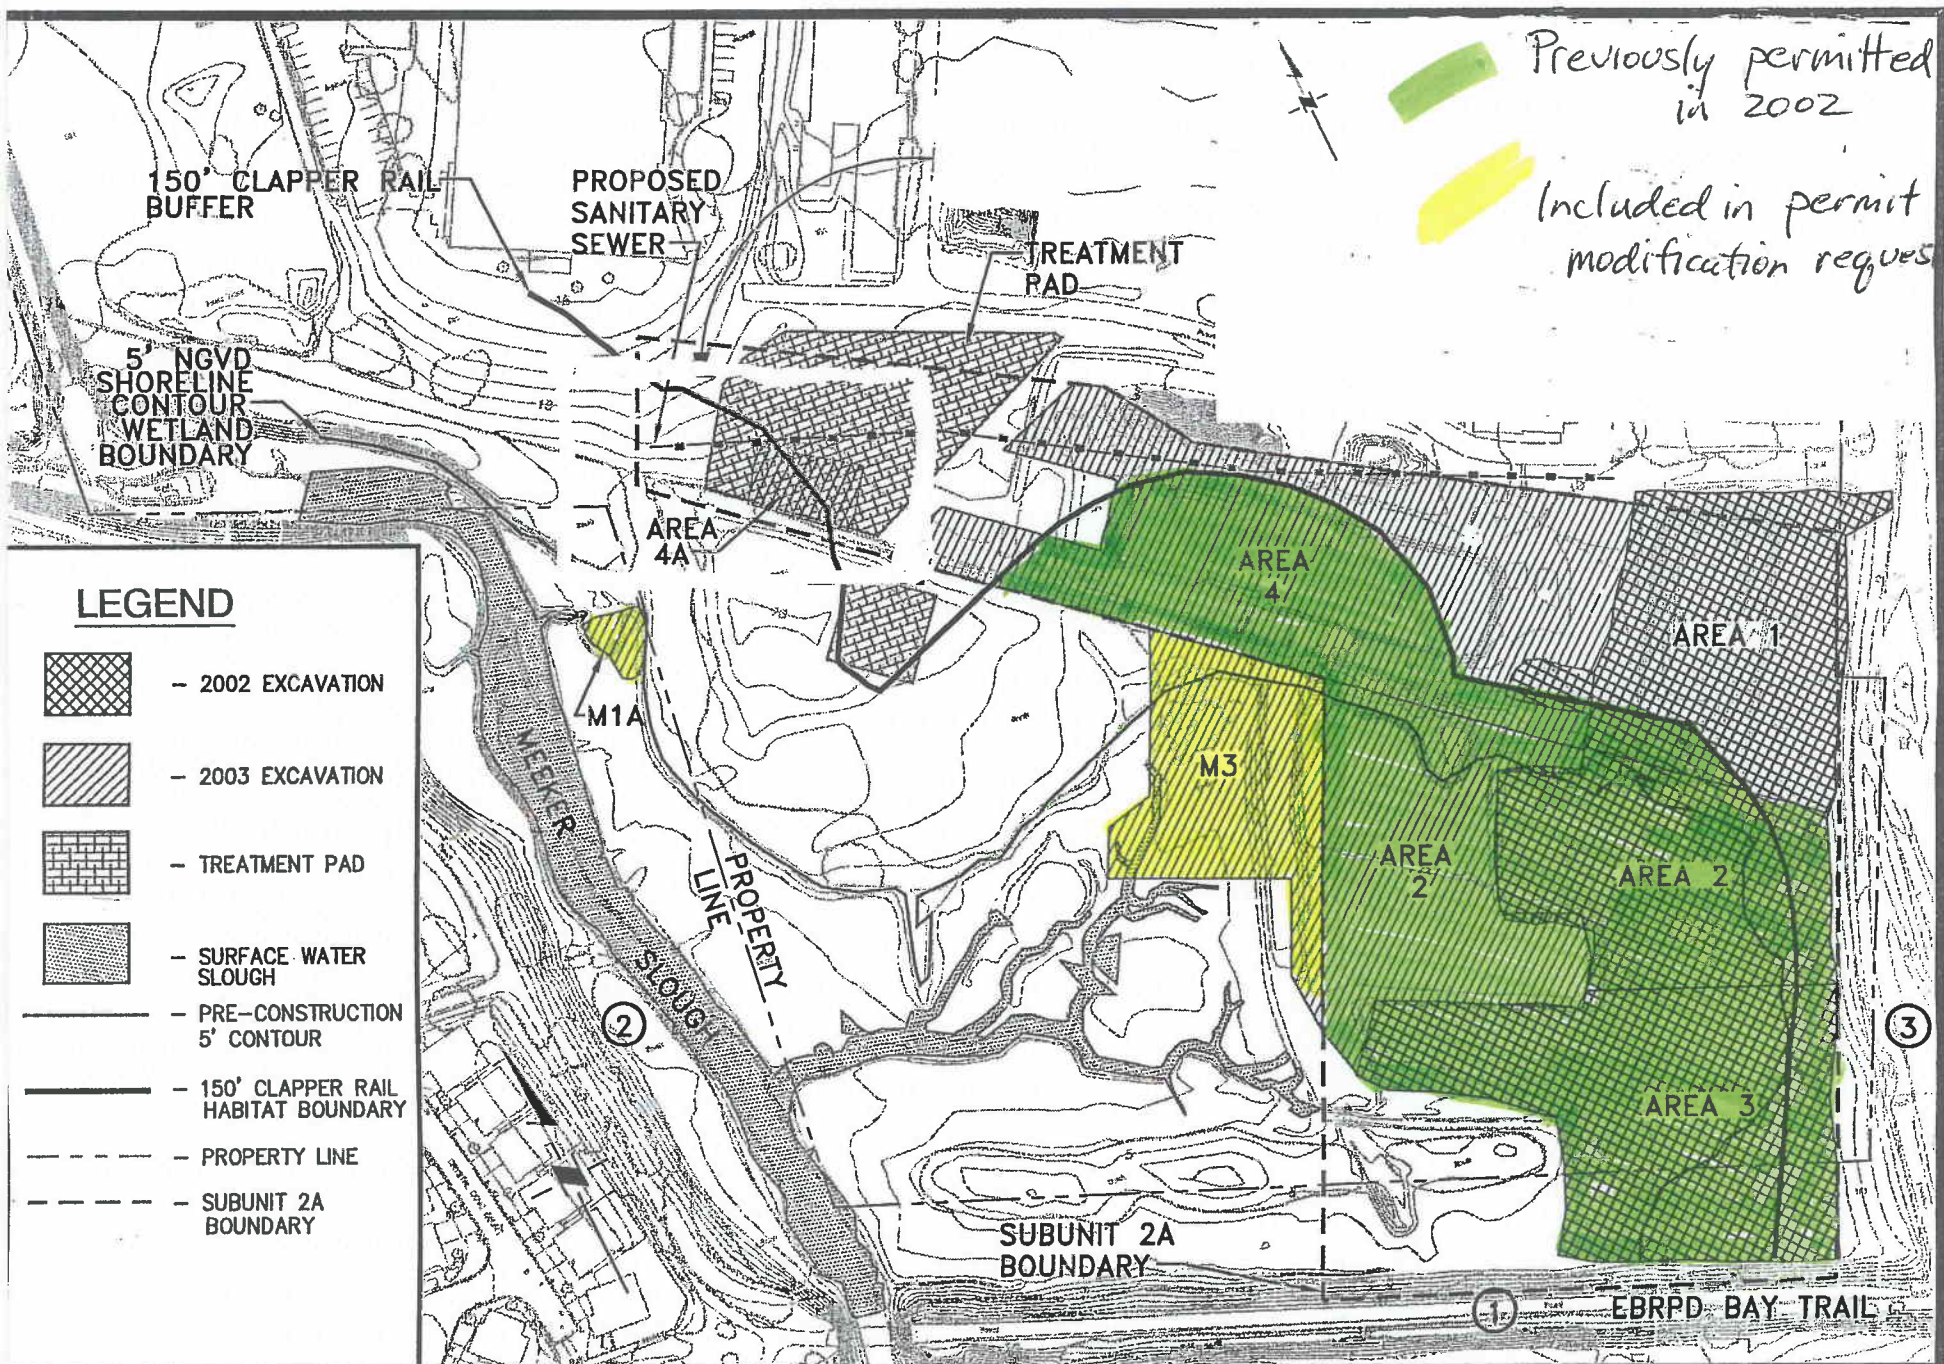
Previously permitted in 2002

Included in permit modification reques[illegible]

150' CLAPPER RAIL BUFFER

PROPOSED SANITARY SEWER

TREATMENT PAD

5' NGVD SHORELINE CONTOUR WETLAND BOUNDARY

AREA 4A

AREA 4

AREA 1

M1A

M3

AREA 2

AREA 2

AREA 3

MEEKER SLOUGH

PROPERTY LINE

2

3

SUBUNIT 2A BOUNDARY

1

EBRPD BAY TRAIL

LEGEND

– 2002 EXCAVATION

– 2003 EXCAVATION

– TREATMENT PAD

– SURFACE WATER SLOUGH

– PRE–CONSTRUCTION 5' CONTOUR

– 150' CLAPPER RAIL HABITAT BOUNDARY

– PROPERTY LINE

– SUBUNIT 2A BOUNDARY